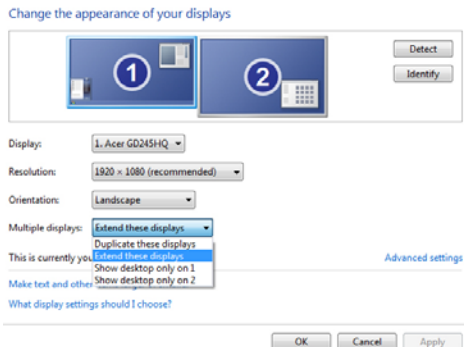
Change the appearance of your displays

1

2

Detect

Identify

Display: 1. Acer GD245HQ

Resolution: 1920 × 1080 (recommended)

Orientation: Landscape

Multiple displays: Extend these displays

Duplicate these displays
Extend these displays
Show desktop only on 1
Show desktop only on 2

This is currently you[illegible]

Advanced settings

Make text and other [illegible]

What display settings should I choose?

OK

Cancel

Apply